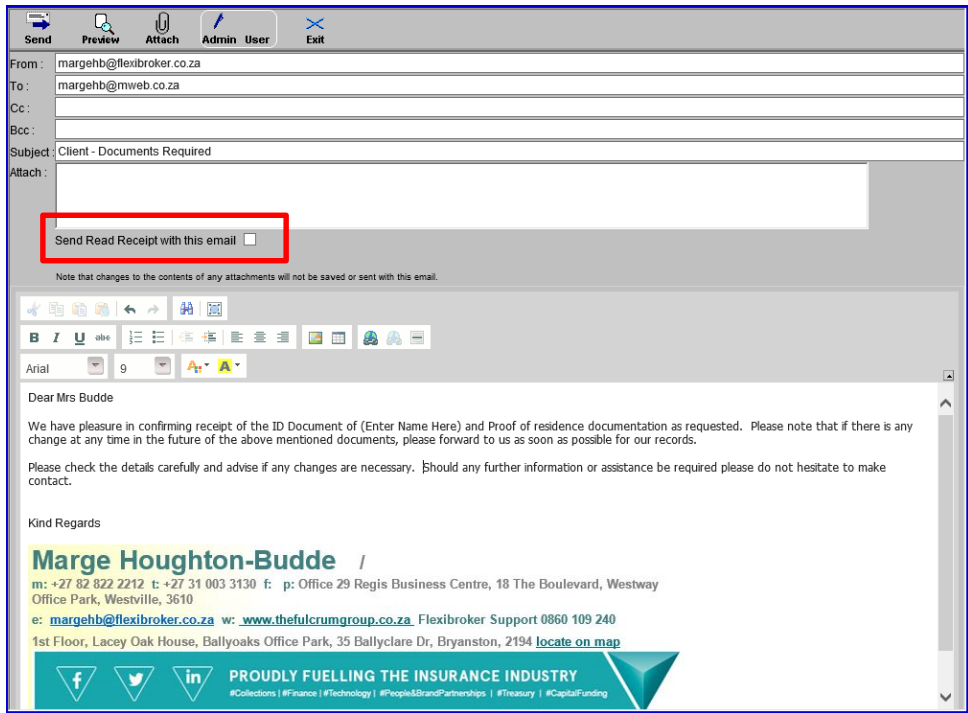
Send Preview Attach Admin User Exit

From : margehb@flexibroker.co.za
To : margehb@mweb.co.za
Cc :
Bcc :
Subject : Client - Documents Required
Attach :

Send Read Receipt with this email

Note that changes to the contents of any attachments will not be saved or sent with this email.

Arial 9

Dear Mrs Budde

We have pleasure in confirming receipt of the ID Document of (Enter Name Here) and Proof of residence documentation as requested. Please note that if there is any change at any time in the future of the above mentioned documents, please forward to us as soon as possible for our records.

Please check the details carefully and advise if any changes are necessary. Should any further information or assistance be required please do not hesitate to make contact.

Kind Regards

Marge Houghton-Budde /

m: +27 82 822 2212 t: +27 31 003 3130 f: p: Office 29 Regis Business Centre, 18 The Boulevard, Westway Office Park, Westville, 3610

e: margehb@flexibroker.co.za w: www.thefulcrumgroup.co.za Flexibroker Support 0860 109 240

1st Floor, Lacey Oak House, Ballyoaks Office Park, 35 Ballyclare Dr, Bryanston, 2194 locate on map

PROUDLY FUELLING THE INSURANCE INDUSTRY
#Collections | #Finance | #Technology | #People&BrandPartnerships | #Treasury | #CapitalFunding